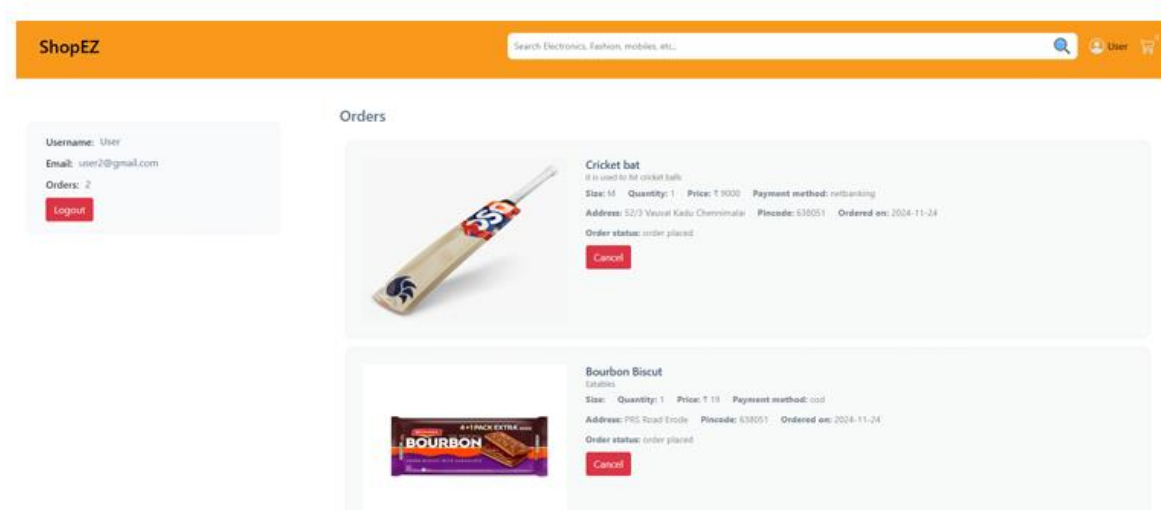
ShopEZ

Search Electronics, Fashion, mobiles, etc.,

User

Username: User

Email: user2@gmail.com

Orders: 2

Logout

Orders

Cricket bat

It is used to hit cricket balls

Size: M Quantity: 1 Price: ₹ 9000 Payment method: netbanking

Address: 52/3 Vauval Kadu Chennimalai Pincode: 638051 Ordered on: 2024-11-24

Order status: order placed

Cancel

Bourbon Biscut

Eatables

Size: Quantity: 1 Price: ₹ 18 Payment method: cod

Address: PRS Road Erode Pincode: 638051 Ordered on: 2024-11-24

Order status: order placed

Cancel

4+1 PACK EXTRA

BOURBON